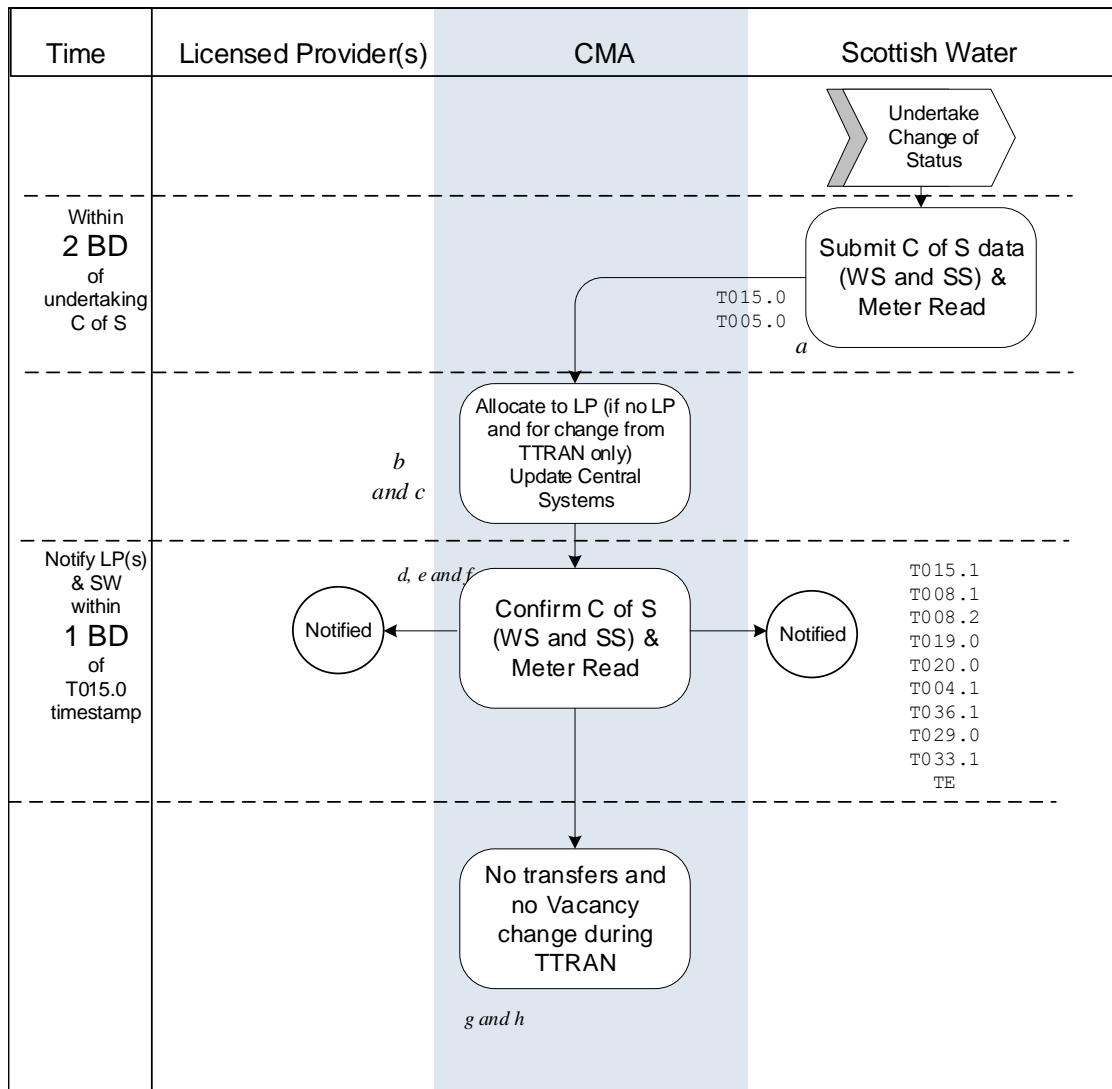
| Time | Licensed Provider(s) | CMA | Scottish Water |
|---|---|---|---|

Undertake Change of Status

Within 2 BD of undertaking C of S

Submit C of S data (WS and SS) & Meter Read

T015.0
T005.0

a

Allocate to LP (if no LP and for change from TTRAN only) Update Central Systems

b and c

Notify LP(s) & SW within 1 BD of T015.0 timestamp

d, e and f

Notified

Confirm C of S (WS and SS) & Meter Read

Notified

T015.1
T008.1
T008.2
T019.0
T020.0
T004.1
T036.1
T029.0
T033.1
TE

No transfers and no Vacancy change during TTRAN

g and h